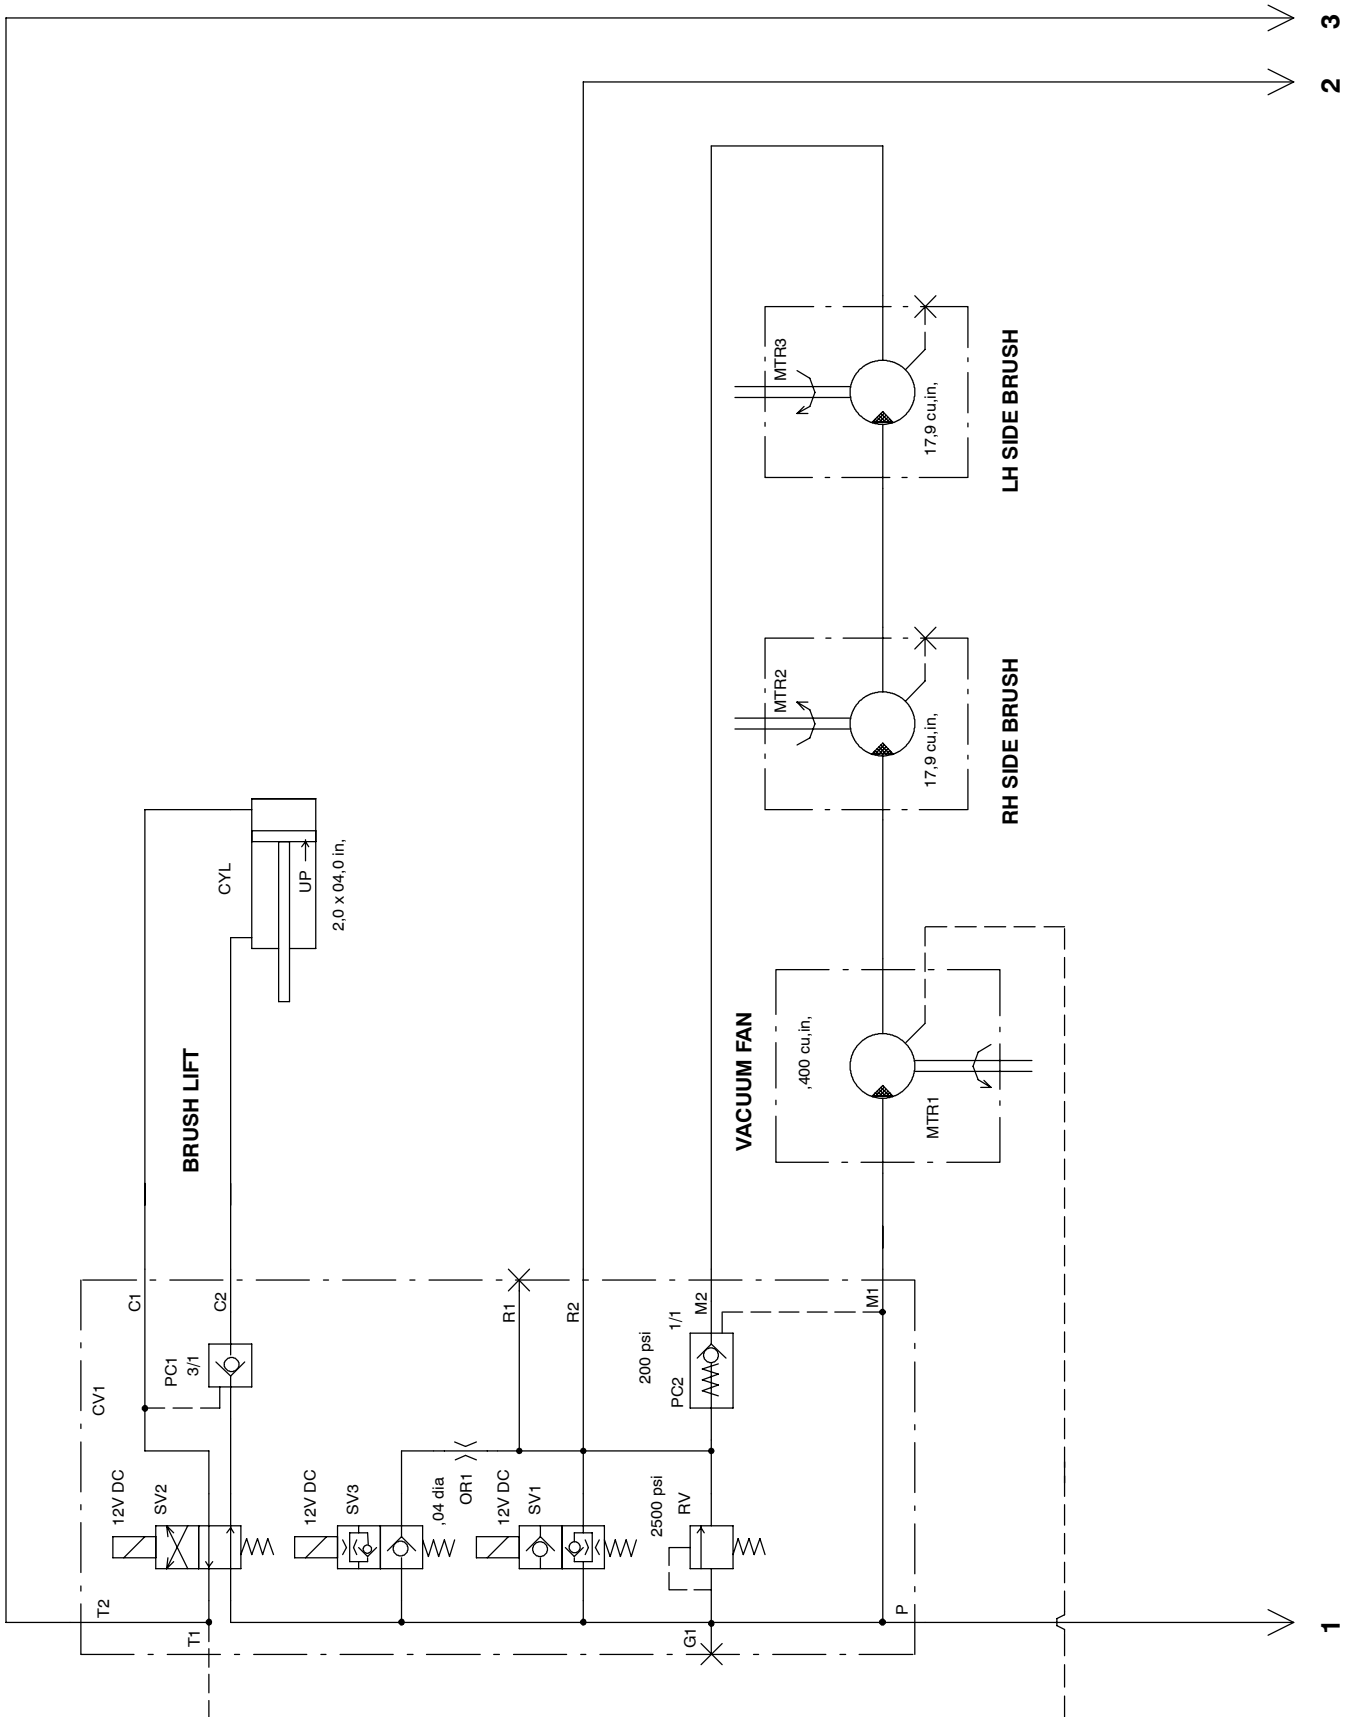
3
2
1
LH SIDE BRUSH
MTR3
17,9 cu,in,
RH SIDE BRUSH
MTR2
17,9 cu,in,
VACUUM FAN
,400 cu,in,
MTR1
BRUSH LIFT
CYL
UP
2,0 x 04,0 in,
C1
C2
PC1
3/1
CV1
12V DC
SV2
T2
T1
12V DC
SV3
,04 dia
OR1
12V DC
SV1
R1
R2
200 psi
PC2
1/1
M2
M1
2500 psi
RV
G1
P